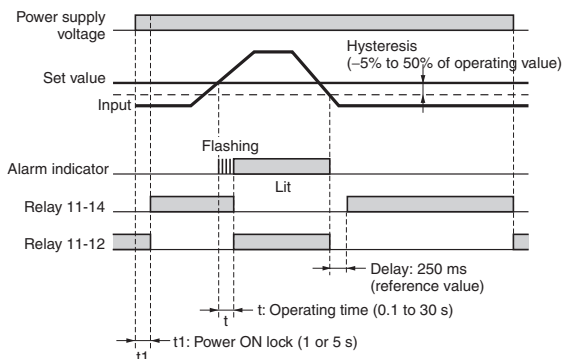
Power supply voltage

Hysteresis (–5% to 50% of operating value)

Set value

Input

Flashing

Alarm indicator

Lit

Relay 11-14

Relay 11-12

Delay: 250 ms (reference value)

t: Operating time (0.1 to 30 s)

t

t1: Power ON lock (1 or 5 s)

t1